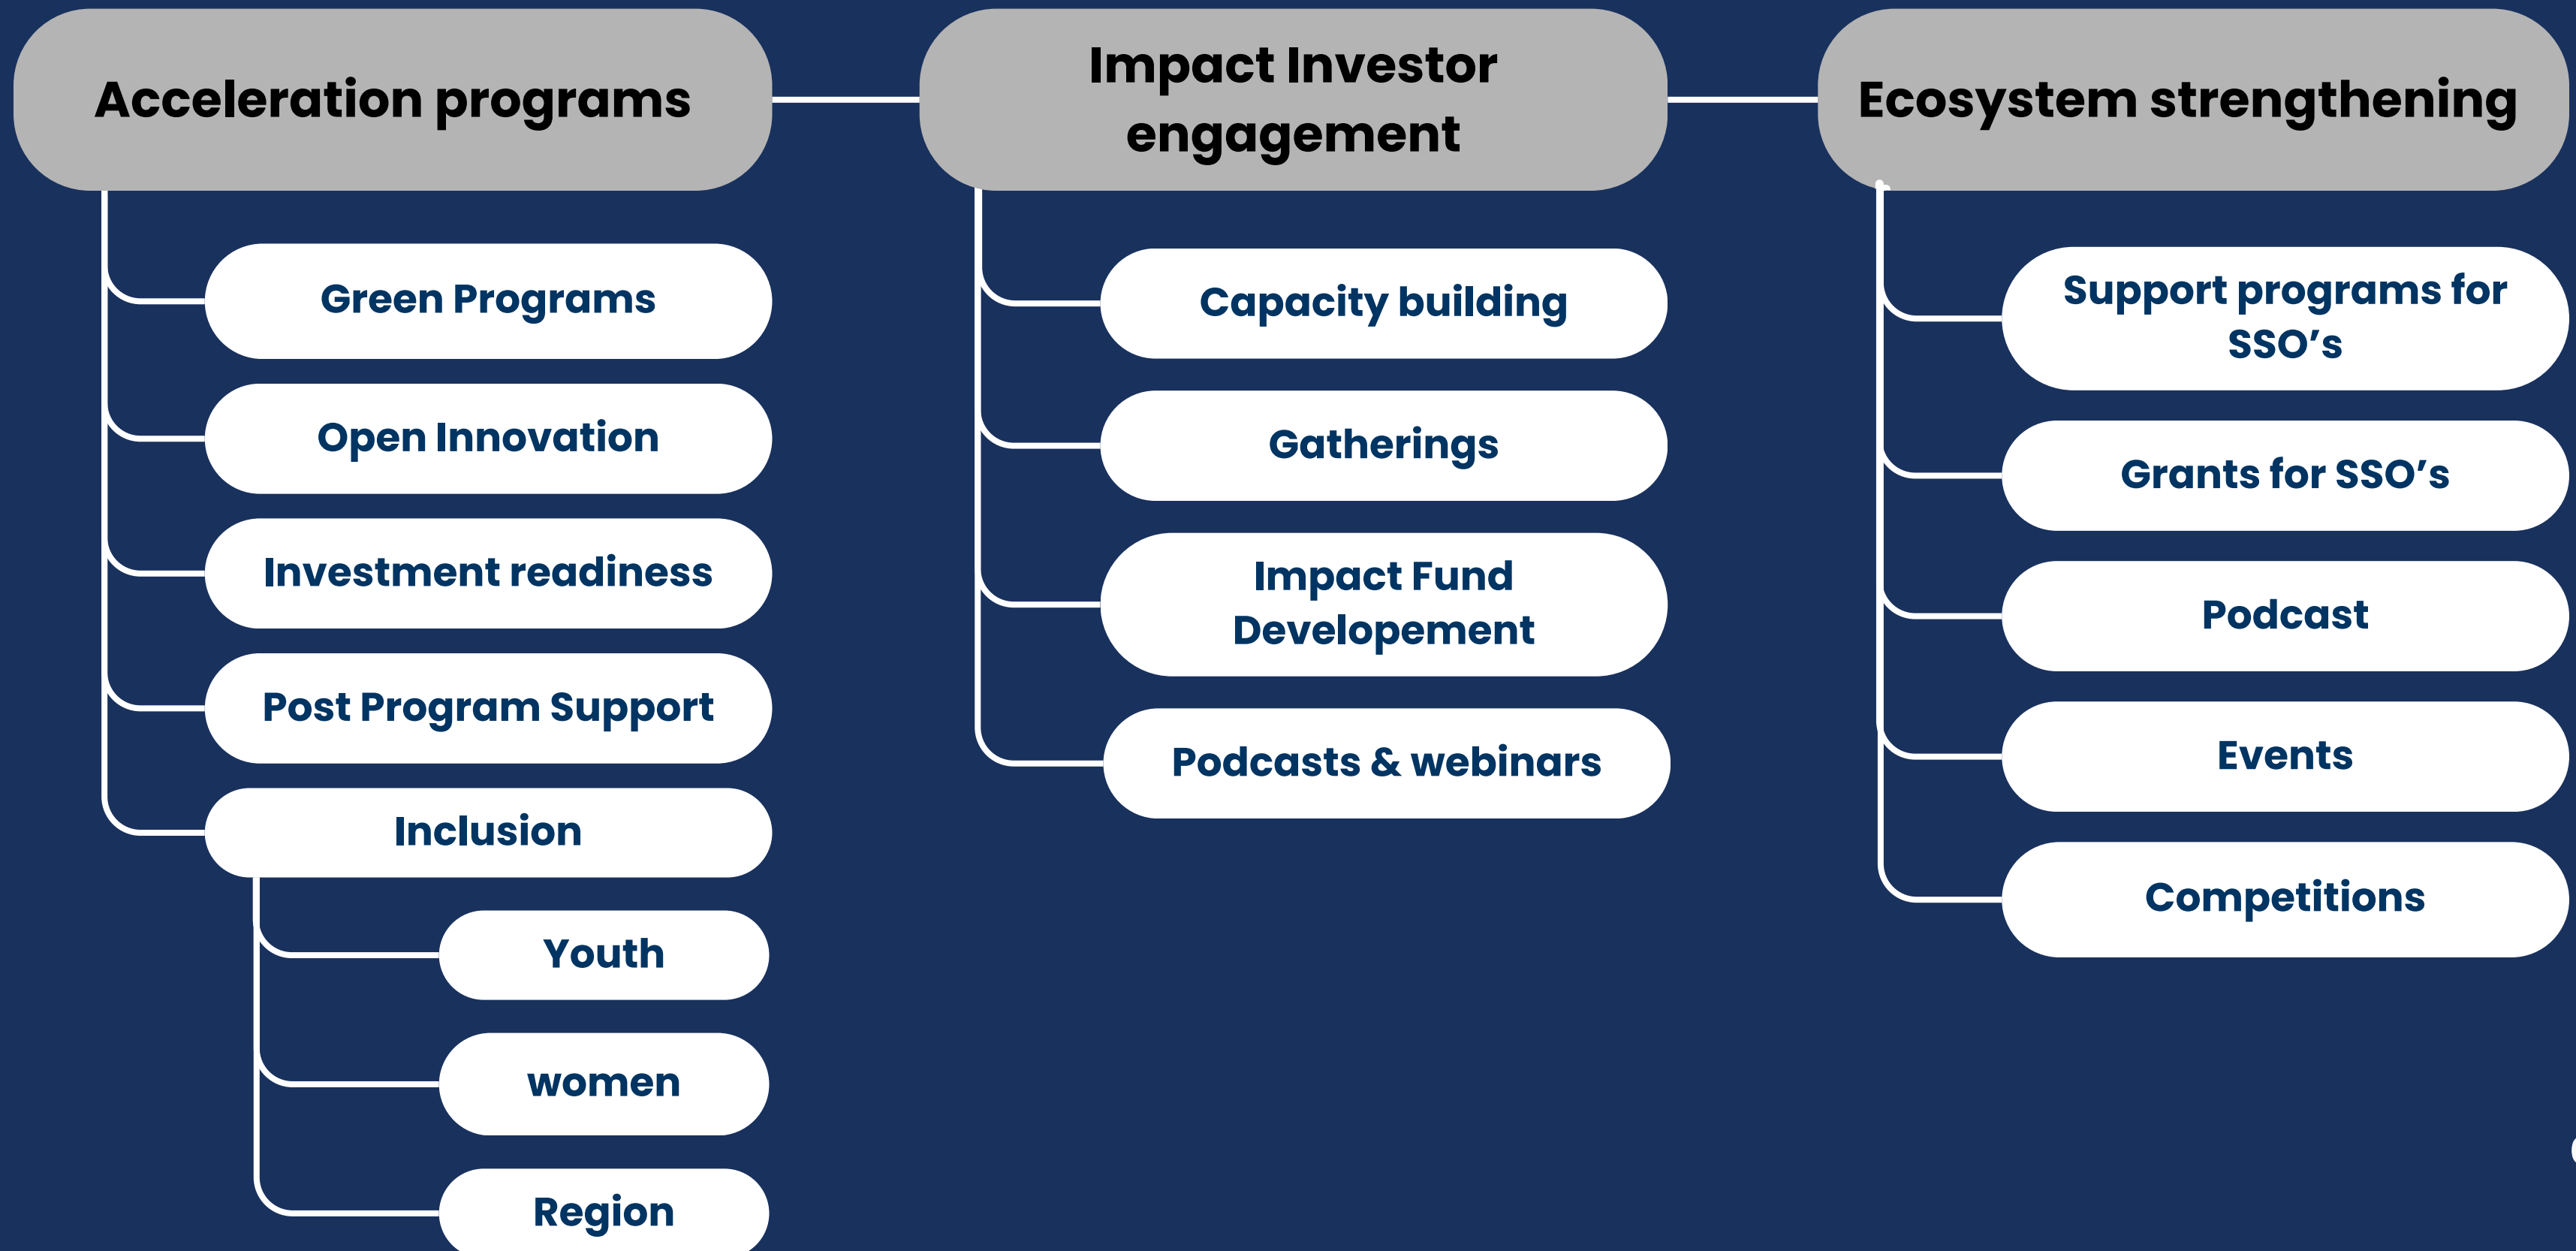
Acceleration programs

Green Programs

Open Innovation

Investment readiness

Post Program Support

Inclusion

Youth

women

Region

Impact Investor engagement

Capacity building

Gatherings

Impact Fund Developement

Podcasts & webinars

Ecosystem strengthening

Support programs for SSO's

Grants for SSO's

Podcast

Events

Competitions